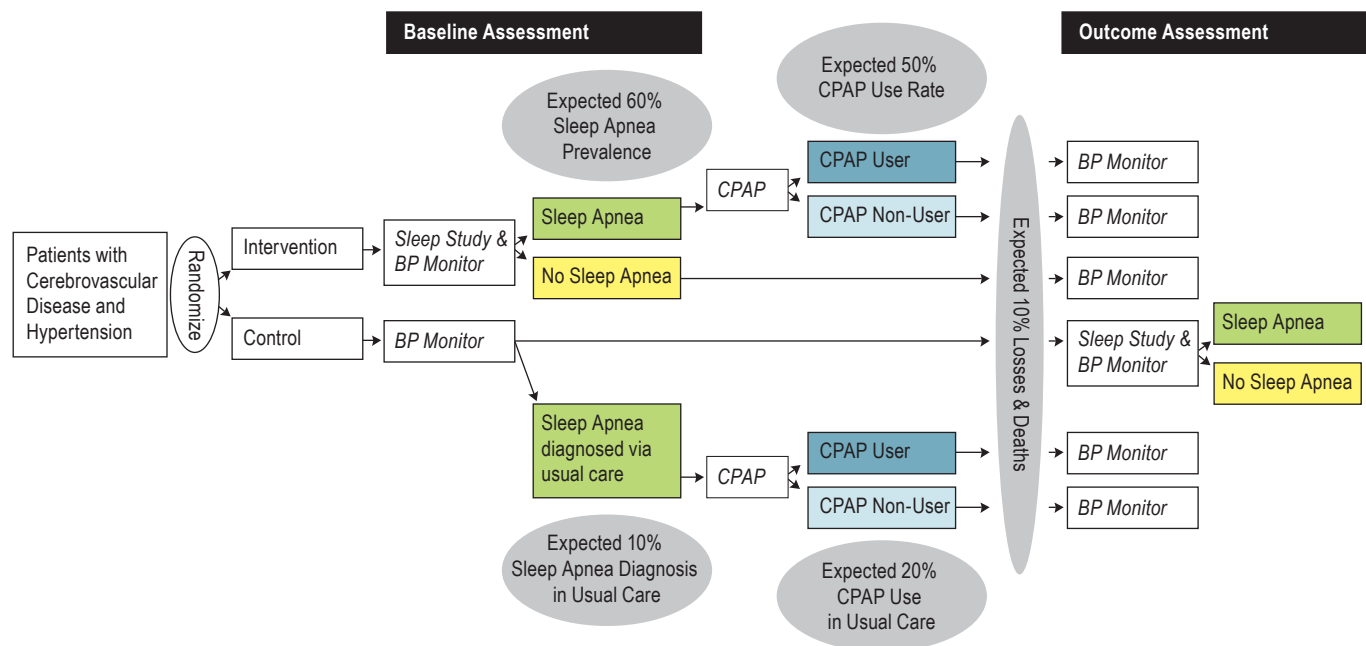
Baseline Assessment

Outcome Assessment

Expected 50% CPAP Use Rate

Expected 60% Sleep Apnea Prevalence

Patients with Cerebrovascular Disease and Hypertension

Randomize

Intervention

Control

Sleep Study & BP Monitor

BP Monitor

Sleep Apnea

No Sleep Apnea

CPAP

CPAP User

CPAP Non-User

Expected 10% Losses & Deaths

BP Monitor

BP Monitor

BP Monitor

Sleep Study & BP Monitor

Sleep Apnea

No Sleep Apnea

Sleep Apnea diagnosed via usual care

CPAP

CPAP User

CPAP Non-User

BP Monitor

BP Monitor

Expected 10% Sleep Apnea Diagnosis in Usual Care

Expected 20% CPAP Use in Usual Care